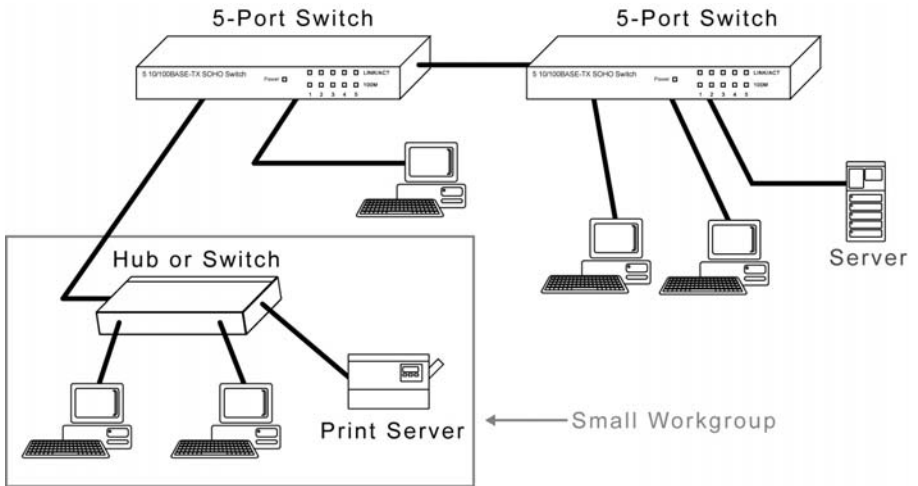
5-Port Switch

5 10/100BASE-TX SOHO Switch

Power

LINK/ACT

100M

1 2 3 4 5

5-Port Switch

5 10/100BASE-TX SOHO Switch

Power

LINK/ACT

100M

1 2 3 4 5

Server

Hub or Switch

Print Server

Small Workgroup